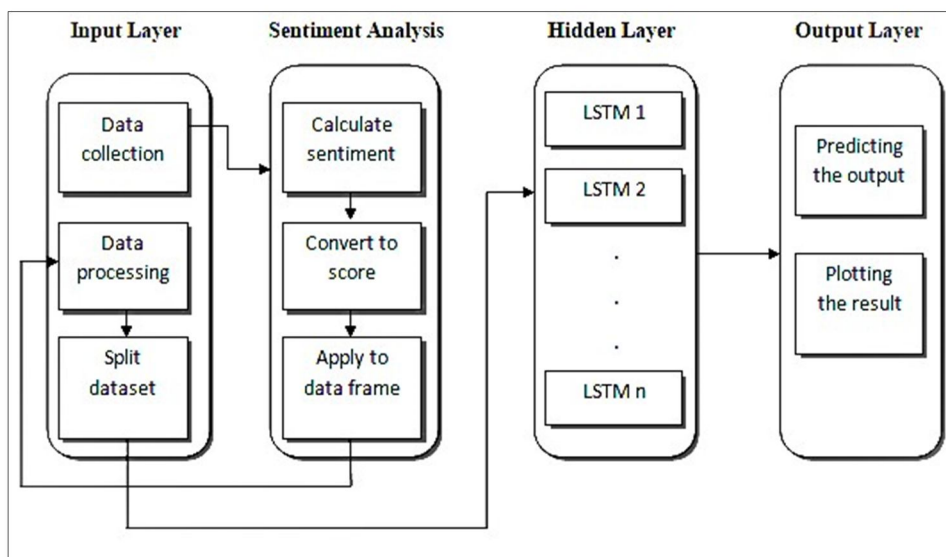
Input Layer

Data collection

Data processing

Split dataset

Sentiment Analysis

Calculate sentiment

Convert to score

Apply to data frame

Hidden Layer

LSTM 1

LSTM 2

.

.

.

LSTM n

Output Layer

Predicting the output

Plotting the result